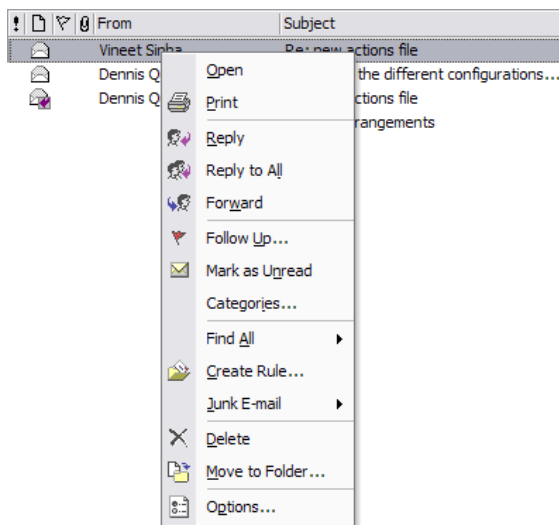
! From Subject
Vineet Sinha Re: new actions file
Dennis Q the different configurations...
Dennis Q ctions file
rangements

Open
Print
Reply
Reply to All
Forward
Follow Up...
Mark as Unread
Categories...
Find All
Create Rule...
Junk E-mail
Delete
Move to Folder...
Options...